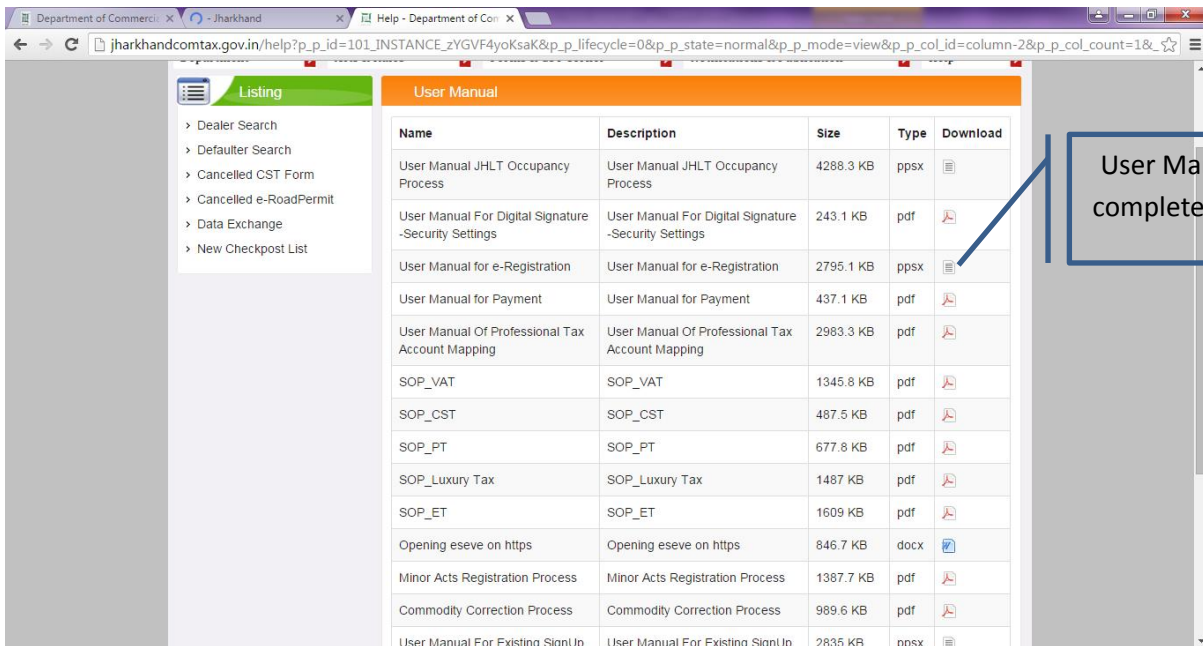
Department of Commerci ×   - Jharkhand ×   Help - Department of Con ×

jharkhandcomtax.gov.in/help?p_p_id=101_INSTANCE_zYGVF4yoKsaK&p_p_lifecycle=0&p_p_state=normal&p_p_mode=view&p_p_col_id=column-2&p_p_col_count=1&_

Listing

› Dealer Search
› Defaulter Search
› Cancelled CST Form
› Cancelled e-RoadPermit
› Data Exchange
› New Checkpost List

User Manual

| Name | Description | Size | Type | Download |
|---|---|---|---|---|
| User Manual JHLT Occupancy Process | User Manual JHLT Occupancy Process | 4288.3 KB | ppsx | |
| User Manual For Digital Signature -Security Settings | User Manual For Digital Signature -Security Settings | 243.1 KB | pdf | |
| User Manual for e-Registration | User Manual for e-Registration | 2795.1 KB | ppsx | |
| User Manual for Payment | User Manual for Payment | 437.1 KB | pdf | |
| User Manual Of Professional Tax Account Mapping | User Manual Of Professional Tax Account Mapping | 2983.3 KB | pdf | |
| SOP_VAT | SOP_VAT | 1345.8 KB | pdf | |
| SOP_CST | SOP_CST | 487.5 KB | pdf | |
| SOP_PT | SOP_PT | 677.8 KB | pdf | |
| SOP_Luxury Tax | SOP_Luxury Tax | 1487 KB | pdf | |
| SOP_ET | SOP_ET | 1609 KB | pdf | |
| Opening eseve on https | Opening eseve on https | 846.7 KB | docx | |
| Minor Acts Registration Process | Minor Acts Registration Process | 1387.7 KB | pdf | |
| Commodity Correction Process | Commodity Correction Process | 989.6 KB | pdf | |
| User Manual For Existing SignUp | User Manual For Existing SignUp | 2835 KB | ppsx | |

User Ma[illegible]
complete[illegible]